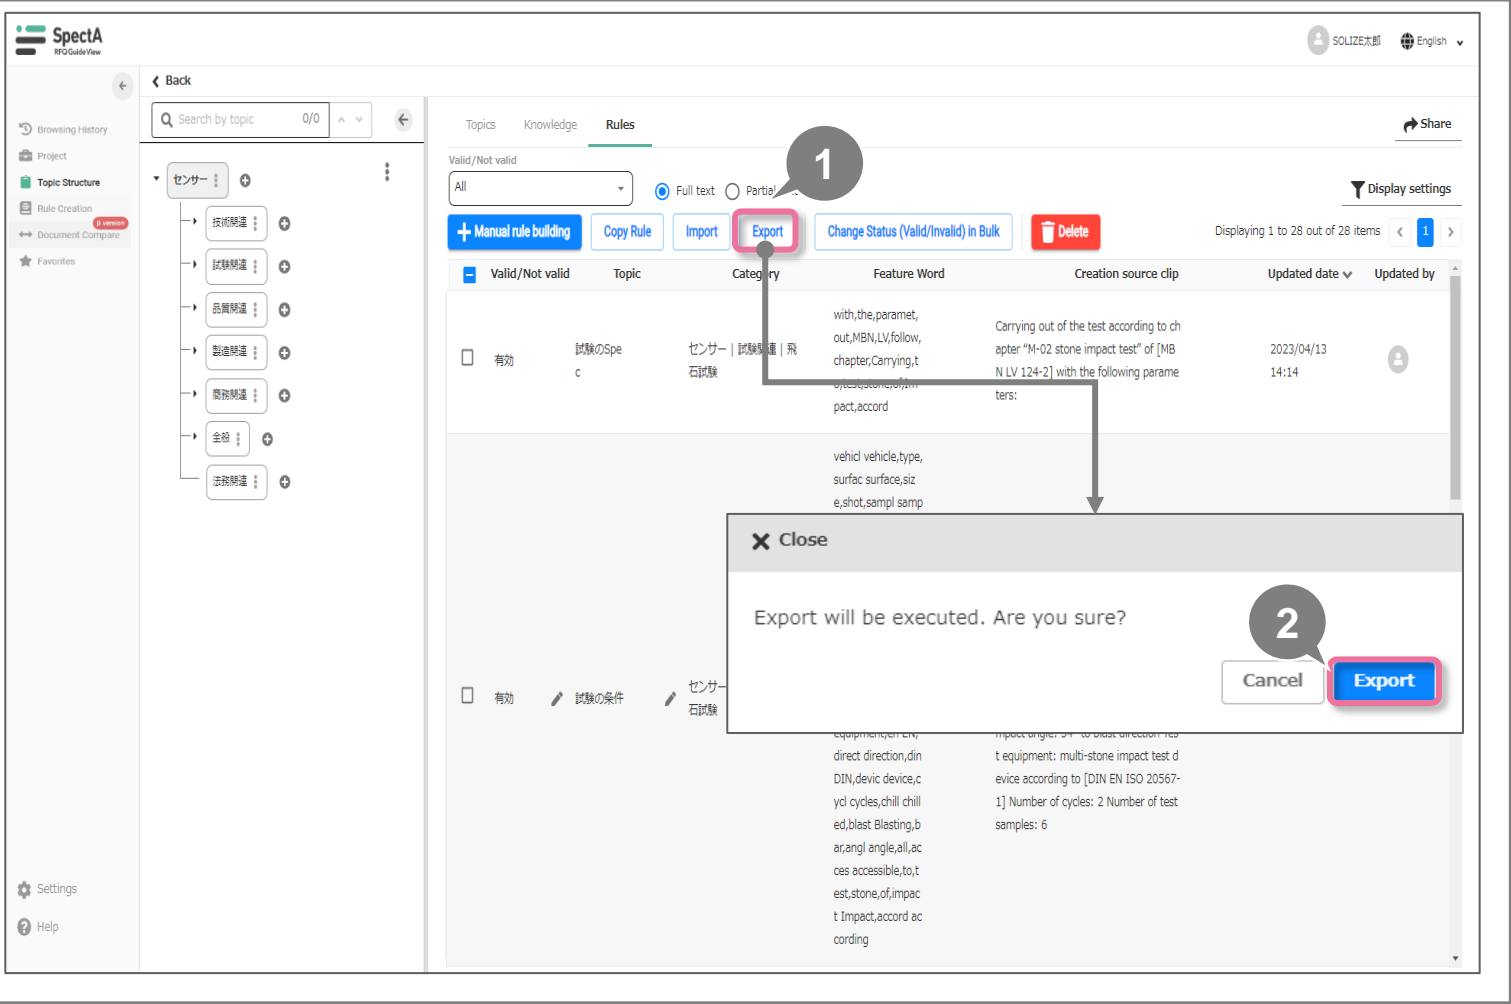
SpectA
RFQ GuideView

SOLIZE太郎 English

Back

Browsing History
Project
Topic Structure
Rule Creation
Document Compare
β version
Favorites

Search by topic 0/0

センサー
技術関連
試験関連
品質関連
製造関連
商務関連
全般
法務関連

Settings
Help

Topics Knowledge Rules

Share

Valid/Not valid
All
Full text Partial

Display settings

1

Manual rule building Copy Rule Import Export Change Status (Valid/Invalid) in Bulk Delete

Displaying 1 to 28 out of 28 items 1

| Valid/Not valid | Topic | Category | Feature Word | Creation source clip | Updated date | Updated by |
|---|---|---|---|---|---|---|
| 有効 | 試験のSpec | センサー \| 試験関連 \| 飛石試験 | with,the,paramet, out,MBN,LV,follow, chapter,Carrying,t o,test,stone,of,im pact,accord | Carrying out of the test according to chapter "M-02 stone impact test" of [MBN LV 124-2] with the following parameters: | 2023/04/13 14:14 | |
| 有効 | 試験の条件 | センサー 石試験 | vehicl vehicle,type, surfac surface,siz e,shot,sampl samp ... equipment,en EN, direct direction,din DIN,devic device,c ycl cycles,chill chill ed,blast Blasting,b ar,angl angle,all,ac ces accessible,to,t est,stone,of,impac t Impact,accord ac cording | impact angle: 54° to blast direction test equipment: multi-stone impact test device according to [DIN EN ISO 20567-1] Number of cycles: 2 Number of test samples: 6 | | |

Close

Export will be executed. Are you sure?

2

Cancel Export